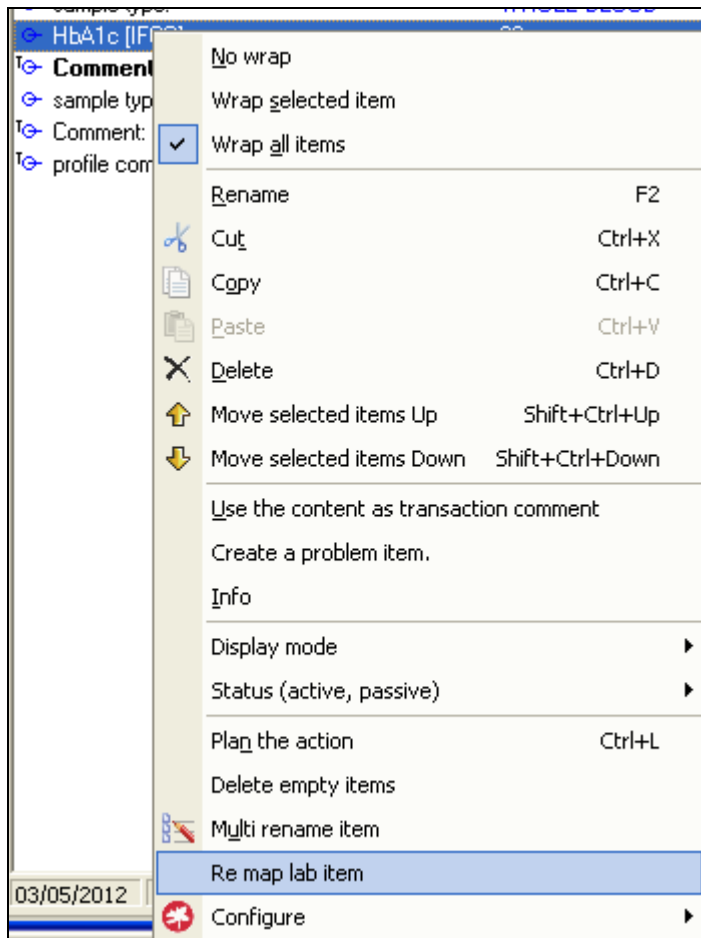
HbA1c [IFC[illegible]
Comment
sample typ
Comment:
profile com

No wrap
Wrap selected item
Wrap all items
Rename F2
Cut Ctrl+X
Copy Ctrl+C
Paste Ctrl+V
Delete Ctrl+D
Move selected items Up Shift+Ctrl+Up
Move selected items Down Shift+Ctrl+Down
Use the content as transaction comment
Create a problem item.
Info
Display mode
Status (active, passive)
Plan the action Ctrl+L
Delete empty items
Multi rename item
Re map lab item
Configure

03/05/2012